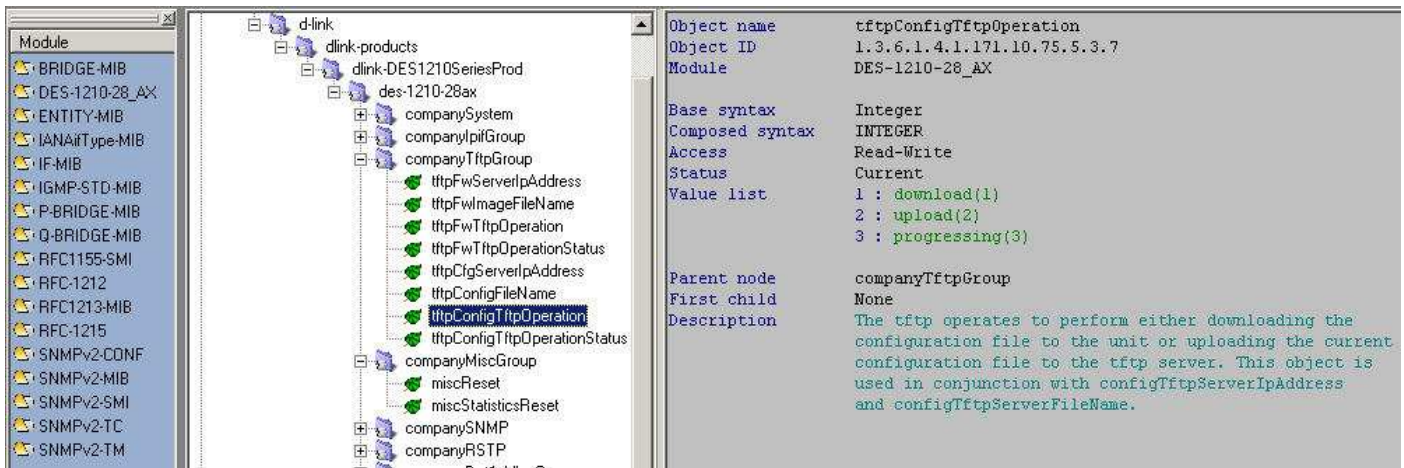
Module
BRIDGE-MIB
DES-1210-28_AX
ENTITY-MIB
IANAifType-MIB
IF-MIB
IGMP-STD-MIB
P-BRIDGE-MIB
Q-BRIDGE-MIB
RFC1155-SMI
RFC-1212
RFC1213-MIB
RFC-1215
SNMPv2-CONF
SNMPv2-MIB
SNMPv2-SMI
SNMPv2-TC
SNMPv2-TM

d-link
dlink-products
dlink-DES1210SeriesProd
des-1210-28ax
companySystem
companyIpifGroup
companyTftpGroup
tftpFwServerIpAddress
tftpFwImageFileName
tftpFwTftpOperation
tftpFwTftpOperationStatus
tftpCfgServerIpAddress
tftpConfigFileName
tftpConfigTftpOperation
tftpConfigTftpOperationStatus
companyMiscGroup
miscReset
miscStatisticsReset
companySNMP
companyRSTP
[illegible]

Object name tftpConfigTftpOperation
Object ID 1.3.6.1.4.1.171.10.75.5.3.7
Module DES-1210-28_AX

Base syntax Integer
Composed syntax INTEGER
Access Read-Write
Status Current
Value list 1 : download(1)
2 : upload(2)
3 : progressing(3)

Parent node companyTftpGroup
First child None
Description The tftp operates to perform either downloading the configuration file to the unit or uploading the current configuration file to the tftp server. This object is used in conjunction with configTftpServerIpAddress and configTftpServerFileName.